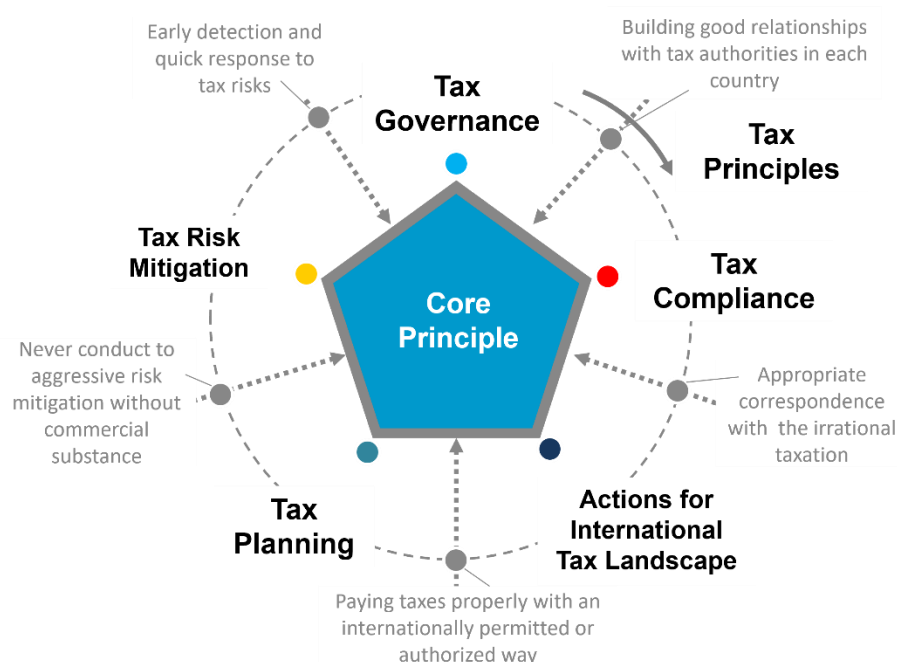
Early detection and quick response to tax risks

Tax Governance

Building good relationships with tax authorities in each country

Tax Principles

Tax Risk Mitigation

Core Principle

Tax Compliance

Never conduct to aggressive risk mitigation without commercial substance

Appropriate correspondence with the irrational taxation

Tax Planning

Actions for International Tax Landscape

Paying taxes properly with an internationally permitted or authorized way